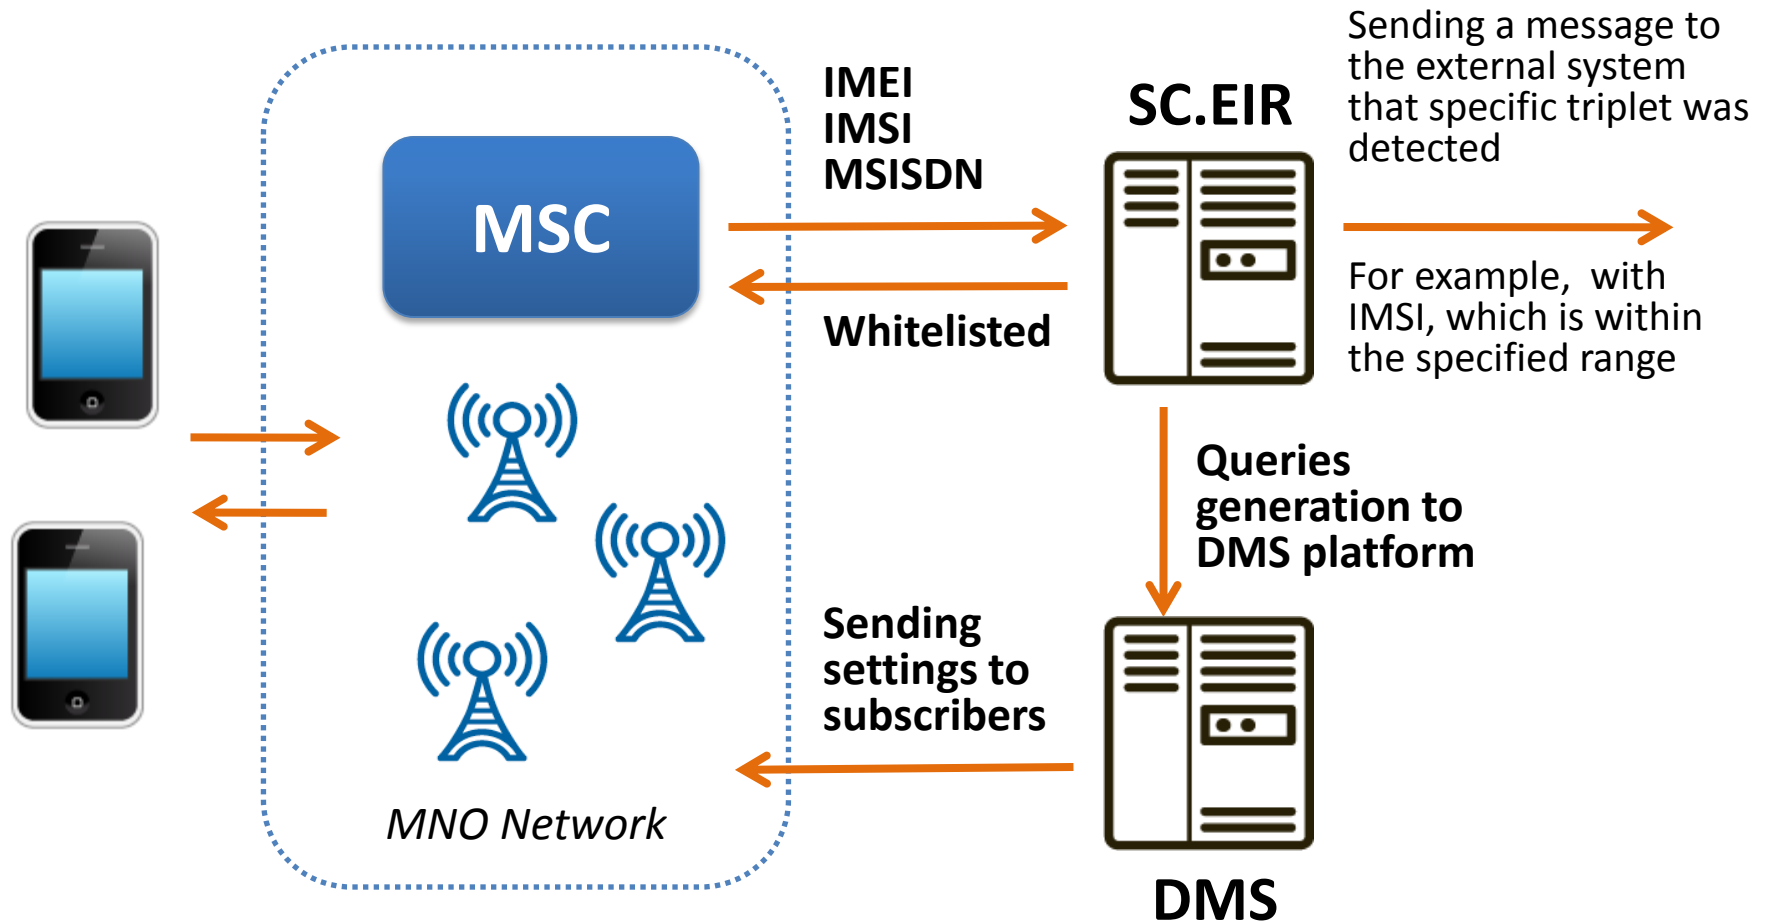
MSC

IMEI
IMSI
MSISDN

Whitelisted

SC.EIR

Sending a message to the external system that specific triplet was detected

For example, with IMSI, which is within the specified range

Queries generation to DMS platform

Sending settings to subscribers

MNO Network

DMS